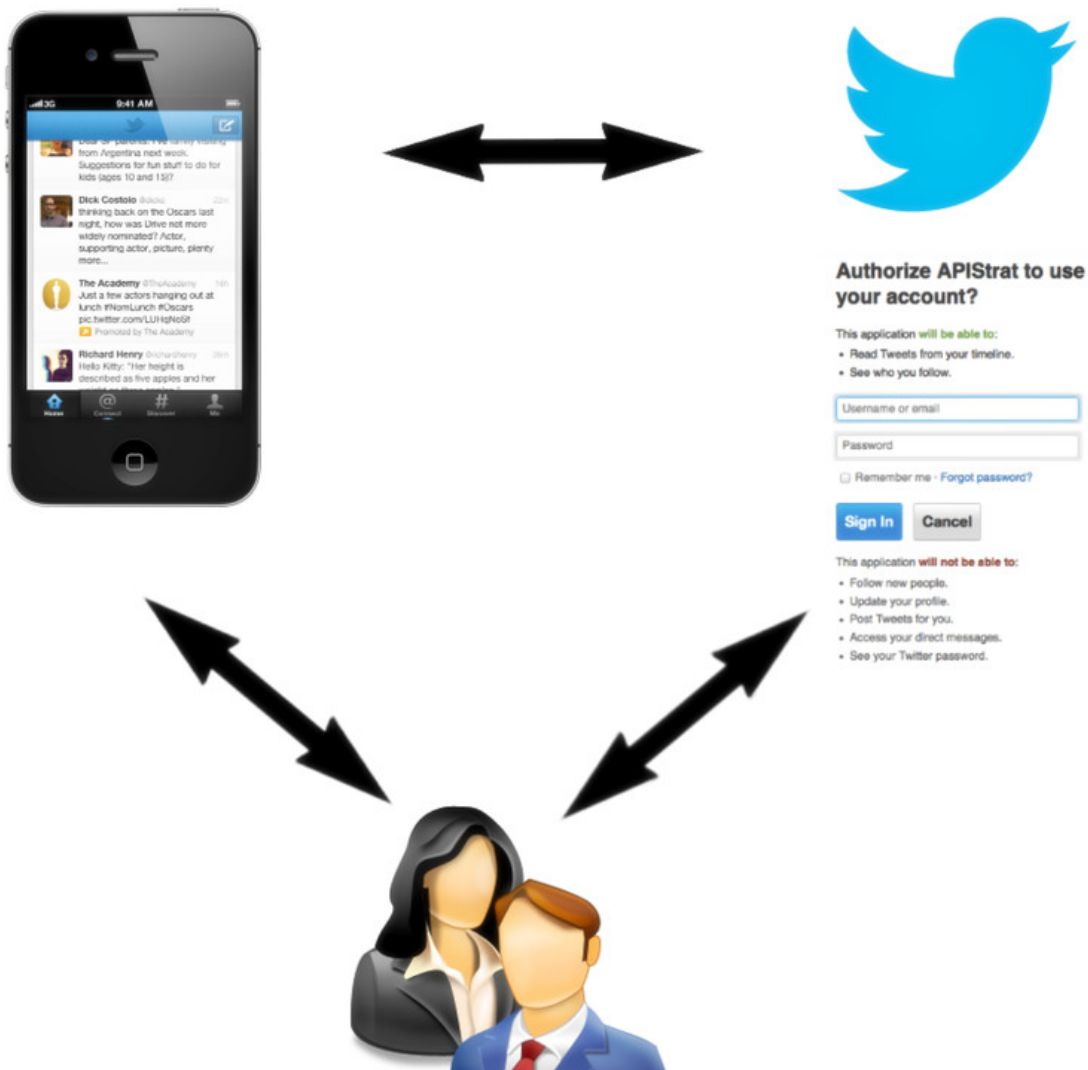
3G 9:41 AM

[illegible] from Argentina next week. Suggestions for fun stuff to do for kids (ages 10 and 15)?

Dick Costolo @dickc 22m
thinking back on the Oscars last night, how was Drive not more widely nominated? Actor, supporting actor, picture, plenty more...

The Academy @TheAcademy 14h
Just a few actors hanging out at lunch #NomLunch #Oscars pic.twitter.com/LUHqNoSt
Promoted by The Academy

Richard Henry @richardhenry 28m
Hello Kitty: "Her height is described as five apples and her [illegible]

Home Connect Discover Me

Authorize APIStrat to use your account?

This application will be able to:
• Read Tweets from your timeline.
• See who you follow.

Username or email

Password

Remember me · Forgot password?

Sign In Cancel

This application will not be able to:
• Follow new people.
• Update your profile.
• Post Tweets for you.
• Access your direct messages.
• See your Twitter password.